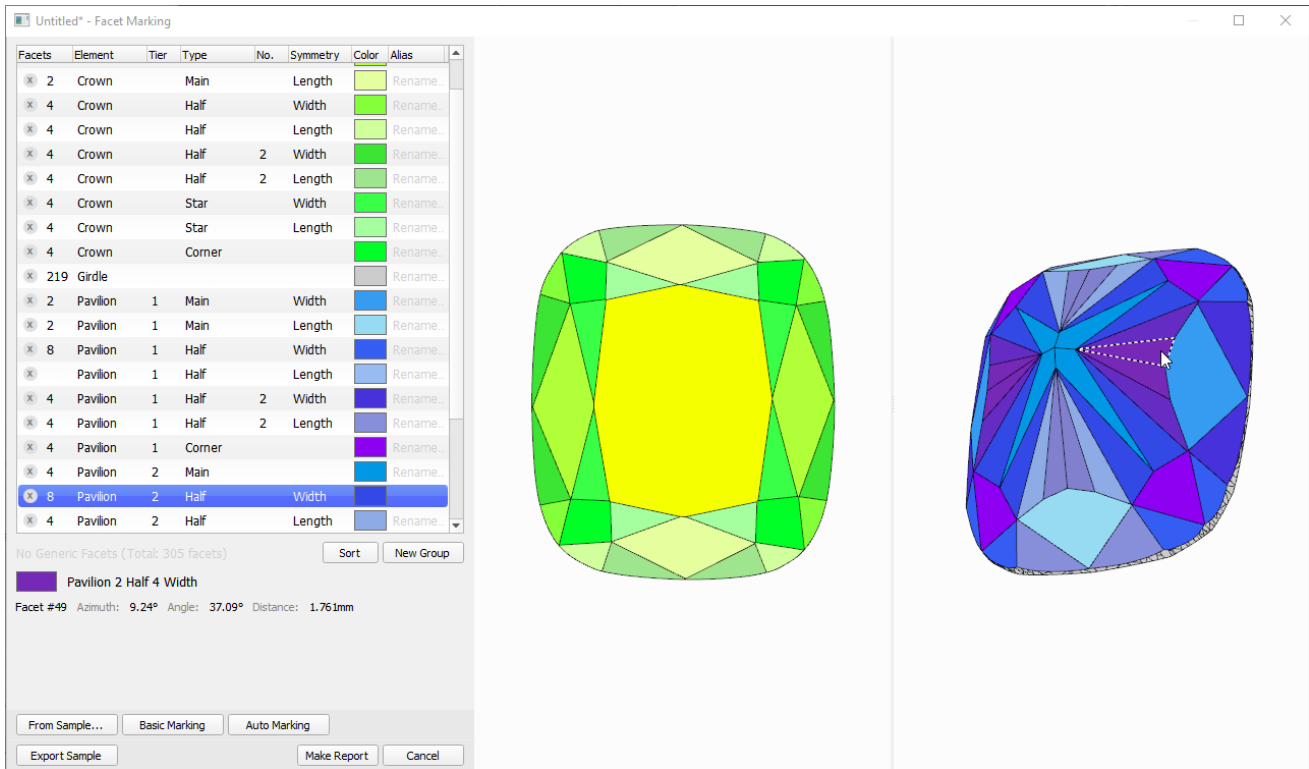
Untitled* - Facet Marking

| Facets | Element | Tier | Type | No. | Symmetry | Color | Alias |
|---|---|---|---|---|---|---|---|
| 2 | Crown | | Main | | Length | | Rename... |
| 4 | Crown | | Half | | Width | | Rename... |
| 4 | Crown | | Half | | Length | | Rename... |
| 4 | Crown | | Half | 2 | Width | | Rename... |
| 4 | Crown | | Half | 2 | Length | | Rename... |
| 4 | Crown | | Star | | Width | | Rename... |
| 4 | Crown | | Star | | Length | | Rename... |
| 4 | Crown | | Corner | | | | Rename... |
| 219 | Girdle | | | | | | Rename... |
| 2 | Pavilion | 1 | Main | | Width | | Rename... |
| 2 | Pavilion | 1 | Main | | Length | | Rename... |
| 8 | Pavilion | 1 | Half | | Width | | Rename... |
| | Pavilion | 1 | Half | | Length | | Rename... |
| 4 | Pavilion | 1 | Half | 2 | Width | | Rename... |
| 4 | Pavilion | 1 | Half | 2 | Length | | Rename... |
| 4 | Pavilion | 1 | Corner | | | | Rename... |
| 4 | Pavilion | 2 | Main | | | | Rename... |
| 8 | Pavilion | 2 | Half | | Width | | |
| 4 | Pavilion | 2 | Half | | Length | | Rename... |

No Generic Facets (Total: 305 facets)
Sort
New Group
Pavilion 2 Half 4 Width
Facet #49 Azimuth: 9.24° Angle: 37.09° Distance: 1.761mm
From Sample...
Basic Marking
Auto Marking
Export Sample
Make Report
Cancel